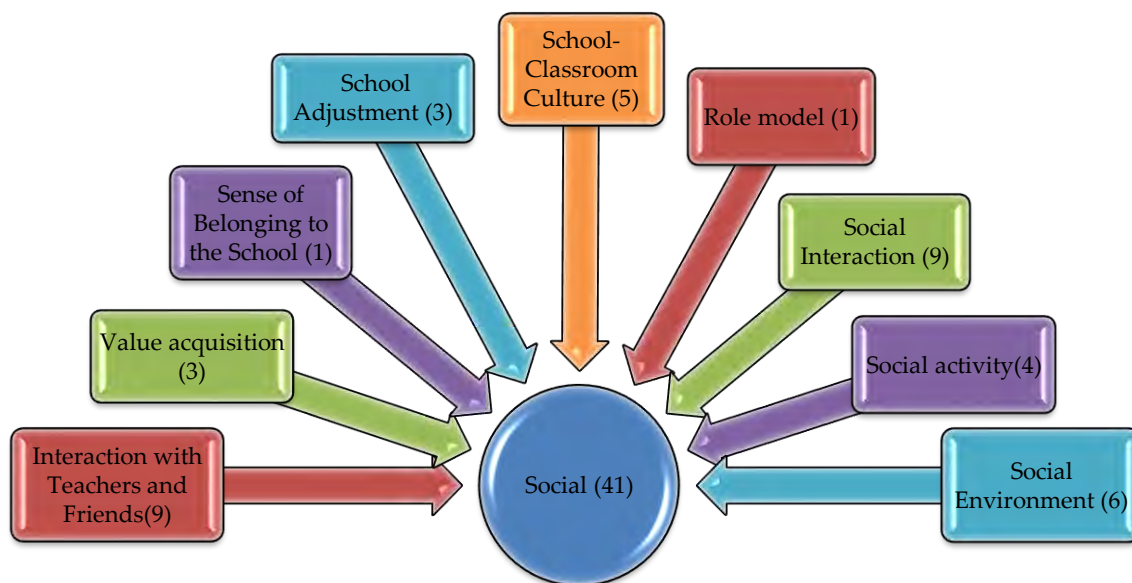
School-Classroom Culture (5)

School Adjustment (3)

Role model (1)

Sense of Belonging to the School (1)

Social Interaction (9)

Value acquisition (3)

Social activity(4)

Interaction with Teachers and Friends(9)

Social (41)

Social Environment (6)